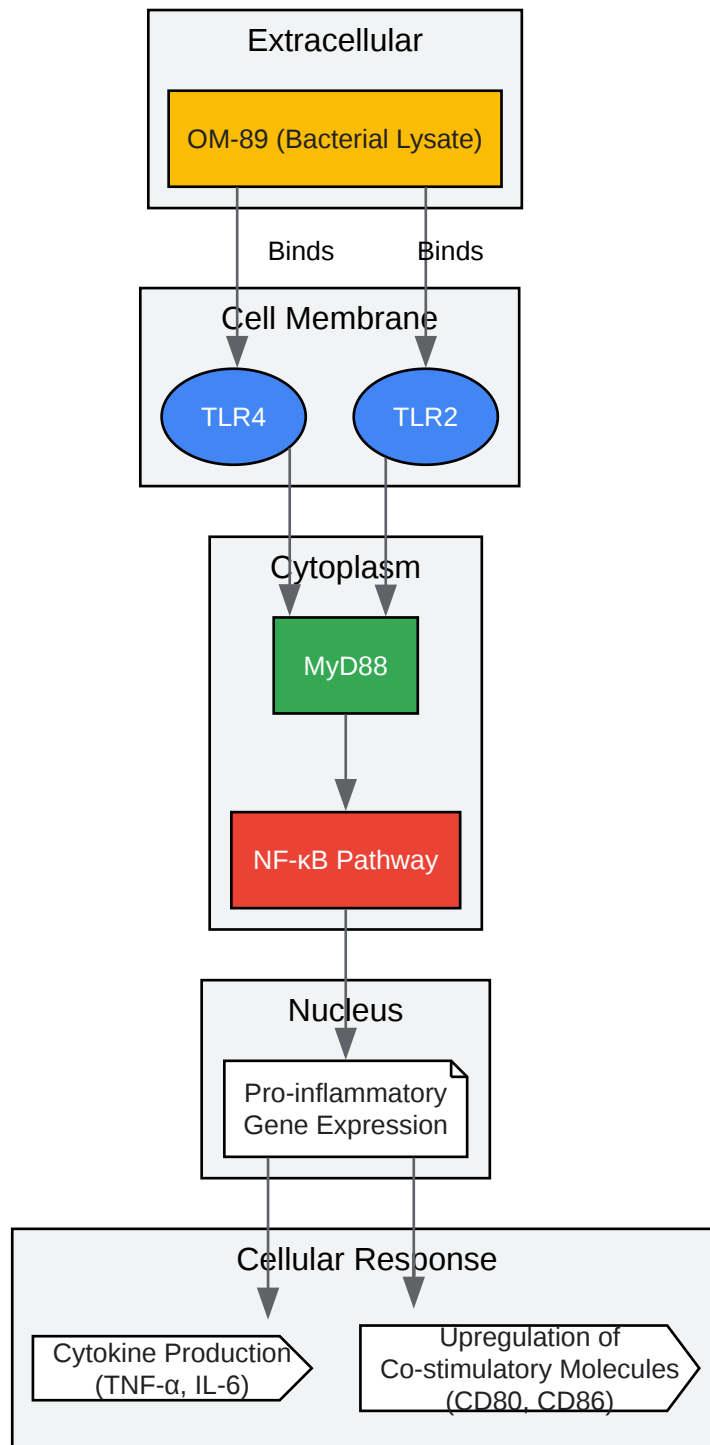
Extracellular

OM-89 (Bacterial Lysate)

Binds

Binds

Cell Membrane

TLR4

TLR2

Cytoplasm

MyD88

NF-κB Pathway

Nucleus

Pro-inflammatory Gene Expression

Cellular Response

Cytokine Production (TNF-α, IL-6)

Upregulation of Co-stimulatory Molecules (CD80, CD86)